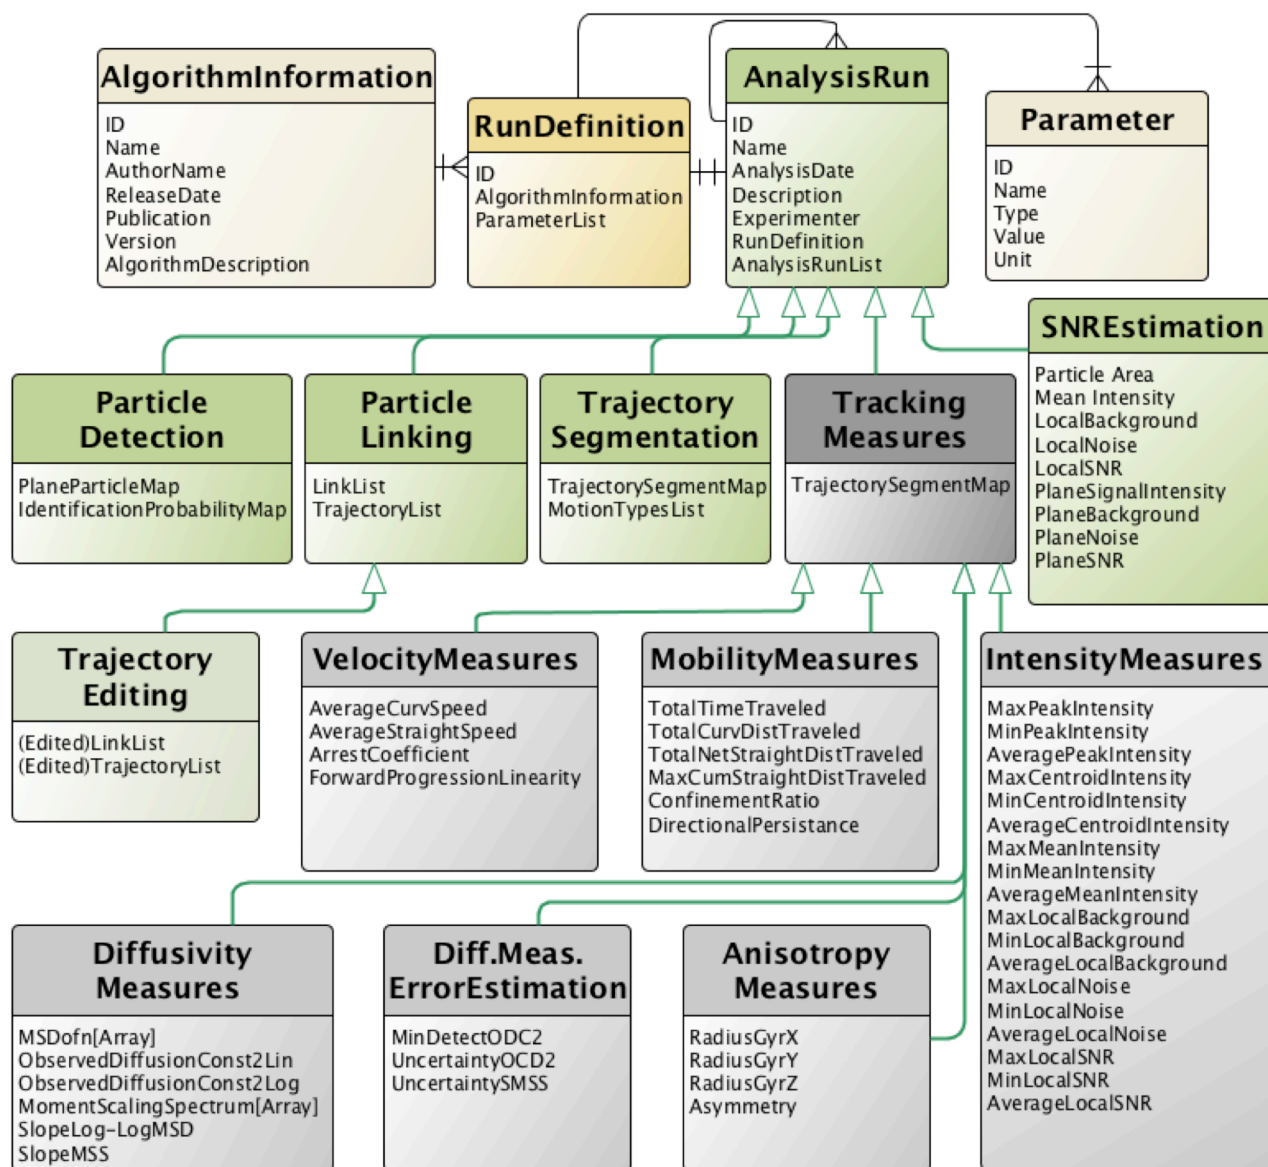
AlgorithmInformation
ID
Name
AuthorName
ReleaseDate
Publication
Version
AlgorithmDescription

RunDefinition
ID
AlgorithmInformation
ParameterList

AnalysisRun
ID
Name
AnalysisDate
Description
Experimenter
RunDefinition
AnalysisRunList

Parameter
ID
Name
Type
Value
Unit

SNREstimation
Particle Area
Mean Intensity
LocalBackground
LocalNoise
LocalSNR
PlaneSignalIntensity
PlaneBackground
PlaneNoise
PlaneSNR

Particle Detection
PlaneParticleMap
IdentificationProbabilityMap

Particle Linking
LinkList
TrajectoryList

Trajectory Segmentation
TrajectorySegmentMap
MotionTypesList

Tracking Measures
TrajectorySegmentMap

Trajectory Editing
(Edited)LinkList
(Edited)TrajectoryList

VelocityMeasures
AverageCurvSpeed
AverageStraightSpeed
ArrestCoefficient
ForwardProgressionLinearity

MobilityMeasures
TotalTimeTraveled
TotalCurvDistTraveled
TotalNetStraightDistTraveled
MaxCumStraightDistTraveled
ConfinementRatio
DirectionalPersistance

IntensityMeasures
MaxPeakIntensity
MinPeakIntensity
AveragePeakIntensity
MaxCentroidIntensity
MinCentroidIntensity
AverageCentroidIntensity
MaxMeanIntensity
MinMeanIntensity
AverageMeanIntensity
MaxLocalBackground
MinLocalBackground
AverageLocalBackground
MaxLocalNoise
MinLocalNoise
AverageLocalNoise
MaxLocalSNR
MinLocalSNR
AverageLocalSNR

Diffusivity Measures
MSDofn[Array]
ObservedDiffusionConst2Lin
ObservedDiffusionConst2Log
MomentScalingSpectrum[Array]
SlopeLog-LogMSD
SlopeMSS

Diff.Meas. ErrorEstimation
MinDetectODC2
UncertaintyOCD2
UncertaintySMSS

Anisotropy Measures
RadiusGyrX
RadiusGyrY
RadiusGyrZ
Asymmetry